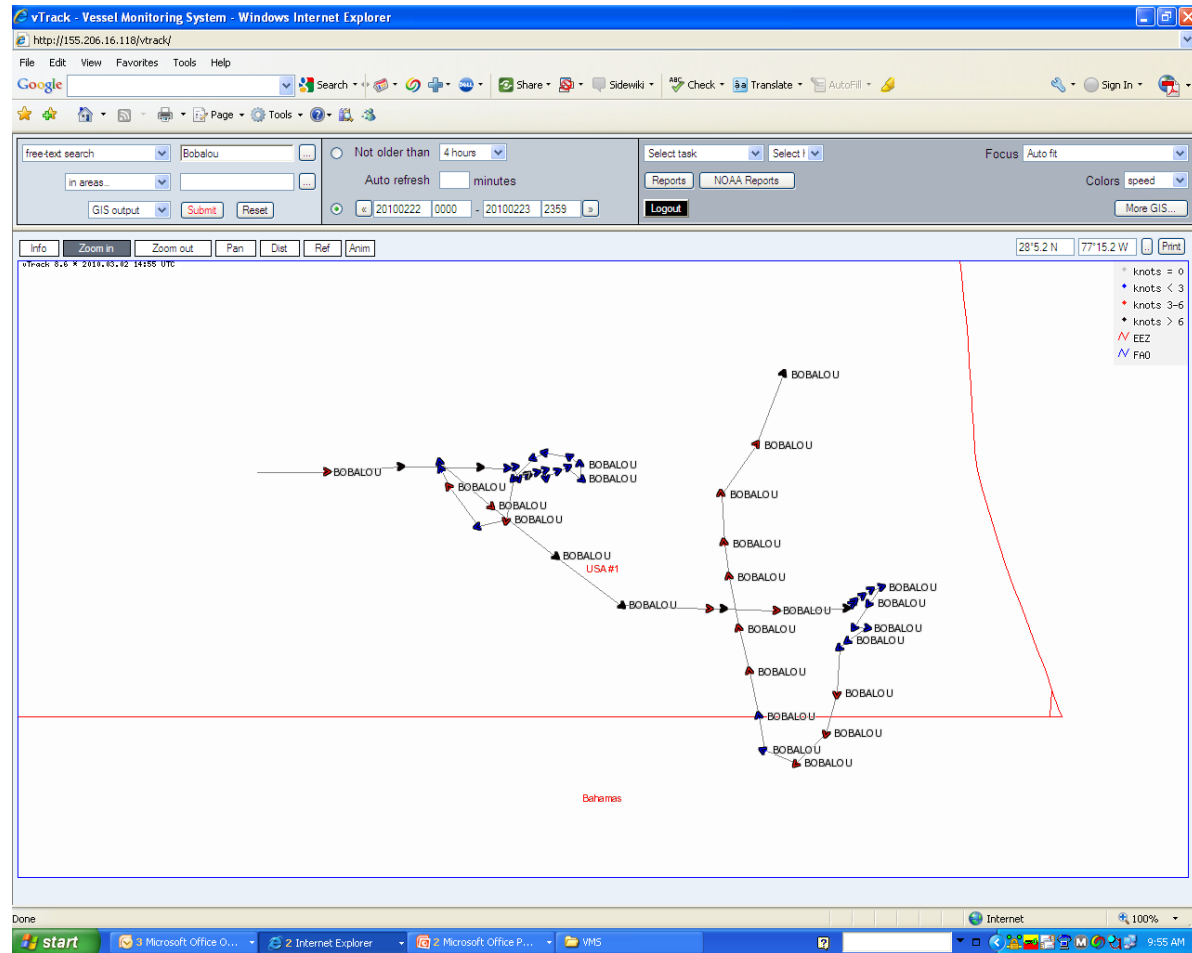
vTrack - Vessel Monitoring System - Windows Internet Explorer

http://155.206.16.118/vtrack/

File Edit View Favorites Tools Help

Google Search Share Sidewiki Check Translate AutoFill Sign In

Page Tools

free-text search Bobalou ... Not older than 4 hours

in areas... ... Auto refresh minutes

GIS output Submit Reset « 20100222 0000 - 20100223 2359 »

Select task Select Focus Auto fit

Reports NOAA Reports Colors speed

Logout More GIS...

Info Zoom in Zoom out Pan Dist Ref Anim 28°5.2 N 77°15.2 W .. Print

vTrack 8.6 * 2010.03.02 14:55 UTC

knots = 0
knots < 3
knots 3-6
knots > 6
EEZ
FAO

BOBALOU
BOBALOU
BOBALOU
BOBALOU
BOBALOU
BOBALOU
BOBALOU
BOBALOU
BOBALOU
BOBALOU
BOBALOU
USA #1
BOBALOU
BOBALOU
BOBALOU
BOBALOU
BOBALOU
BOBALOU
BOBALOU
BOBALOU
BOBALOU
BOBALOU
BOBALOU
BOBALOU
BOBALOU
BOBALOU
BOBALOU
BOBALOU

Bahamas

Done Internet 100%

start 3 Microsoft Office O... 2 Internet Explorer 2 Microsoft Office P... VMS 9:55 AM